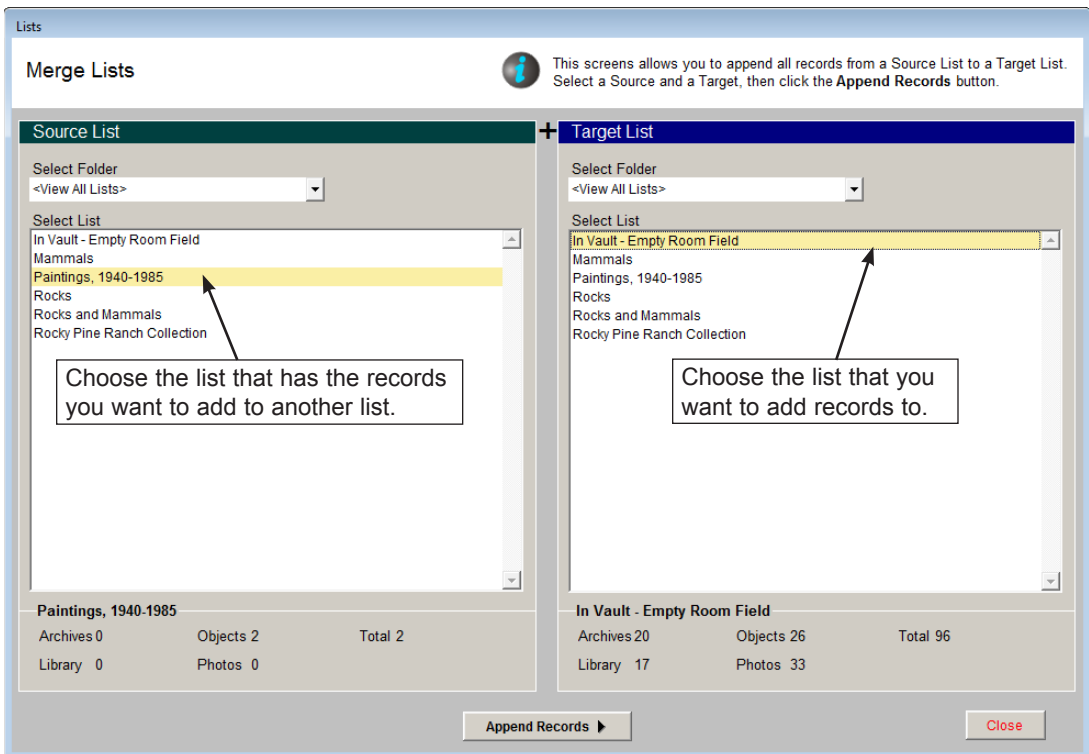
Lists

Merge Lists

This screens allows you to append all records from a Source List to a Target List. Select a Source and a Target, then click the **Append Records** button.

Source List

Select Folder
<View All Lists>

Select List
In Vault - Empty Room Field
Mammals
Paintings, 1940-1985
Rocks
Rocks and Mammals
Rocky Pine Ranch Collection

Choose the list that has the records you want to add to another list.

Paintings, 1940-1985
Archives 0
Objects 2
Total 2
Library 0
Photos 0

+

Target List

Select Folder
<View All Lists>

Select List
In Vault - Empty Room Field
Mammals
Paintings, 1940-1985
Rocks
Rocks and Mammals
Rocky Pine Ranch Collection

Choose the list that you want to add records to.

In Vault - Empty Room Field
Archives 20
Objects 26
Total 96
Library 17
Photos 33

Append Records

Close